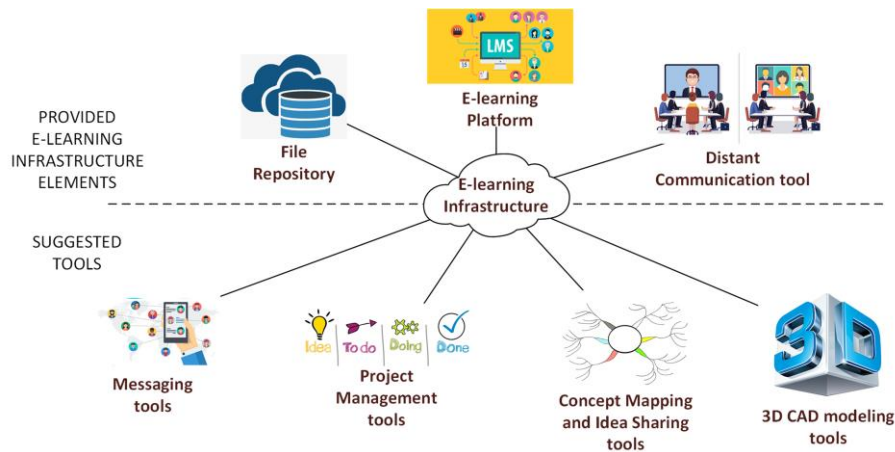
PROVIDED E-LEARNING INFRASTRUCTURE ELEMENTS

LMS

E-learning Platform

File Repository

Distant Communication tool

E-learning Infrastructure

SUGGESTED TOOLS

Messaging tools

Idee To do Doing Done

Project Management tools

Concept Mapping and Idea Sharing tools

3D

3D CAD modeling tools